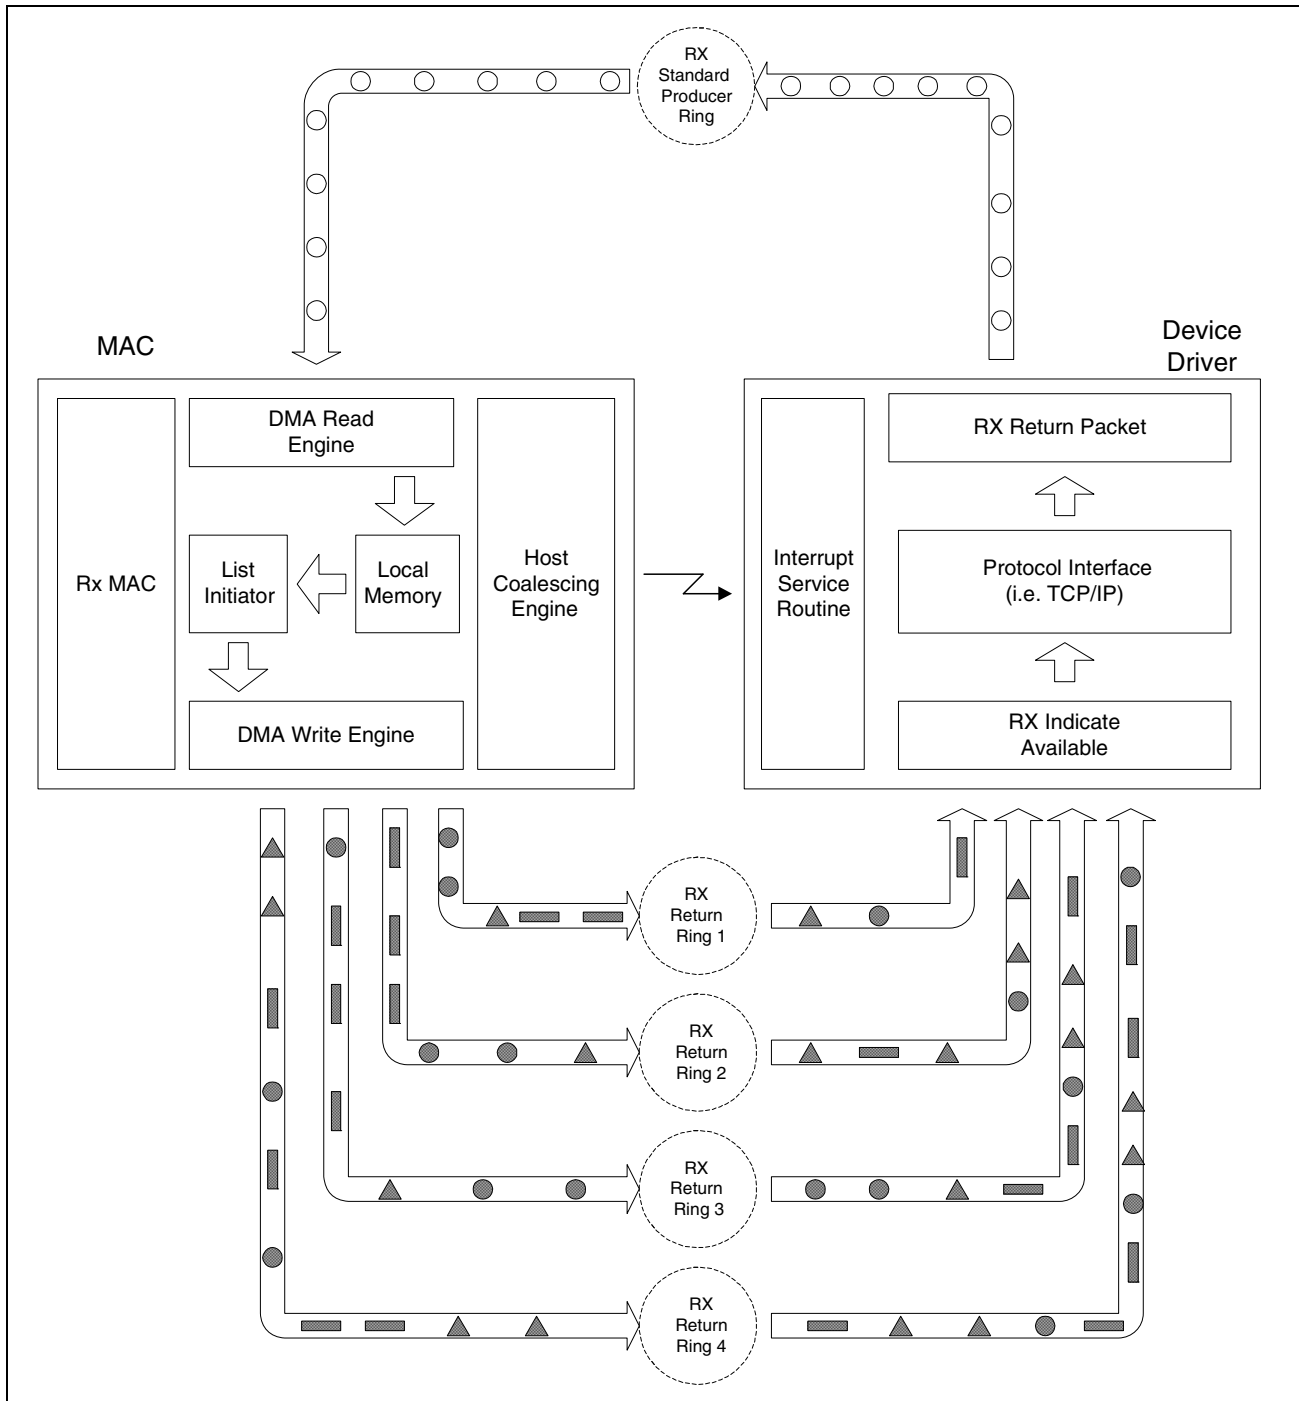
RX Standard Producer Ring

MAC

Rx MAC

DMA Read Engine

List Initiator

Local Memory

DMA Write Engine

Host Coalescing Engine

Device Driver

Interrupt Service Routine

RX Return Packet

Protocol Interface (i.e. TCP/IP)

RX Indicate Available

RX Return Ring 1

RX Return Ring 2

RX Return Ring 3

RX Return Ring 4